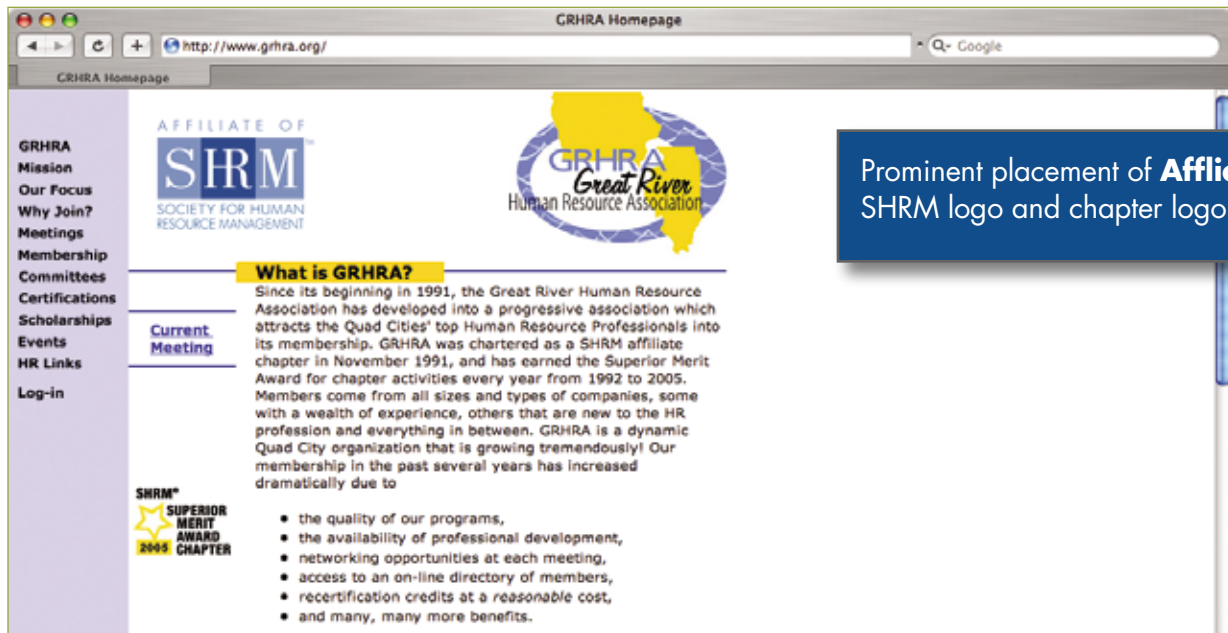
GRHRA Homepage

http://www.grhra.org/

Q- Google

GRHRA Homepage

GRHRA
Mission
Our Focus
Why Join?
Meetings
Membership
Committees
Certifications
Scholarships
Events
HR Links

Log-in

AFFILIATE OF
SHRM
SOCIETY FOR HUMAN RESOURCE MANAGEMENT

GRHRA
Great River
Human Resource Association

Prominent placement of **Afflia** SHRM logo and chapter logo

What is GRHRA?

Current Meeting

Since its beginning in 1991, the Great River Human Resource Association has developed into a progressive association which attracts the Quad Cities' top Human Resource Professionals into its membership. GRHRA was chartered as a SHRM affiliate chapter in November 1991, and has earned the Superior Merit Award for chapter activities every year from 1992 to 2005. Members come from all sizes and types of companies, some with a wealth of experience, others that are new to the HR profession and everything in between. GRHRA is a dynamic Quad City organization that is growing tremendously! Our membership in the past several years has increased dramatically due to

SHRM®
SUPERIOR MERIT AWARD
2005 CHAPTER

- the quality of our programs,
- the availability of professional development,
- networking opportunities at each meeting,
- access to an on-line directory of members,
- recertification credits at a *reasonable* cost,
- and many, many more benefits.